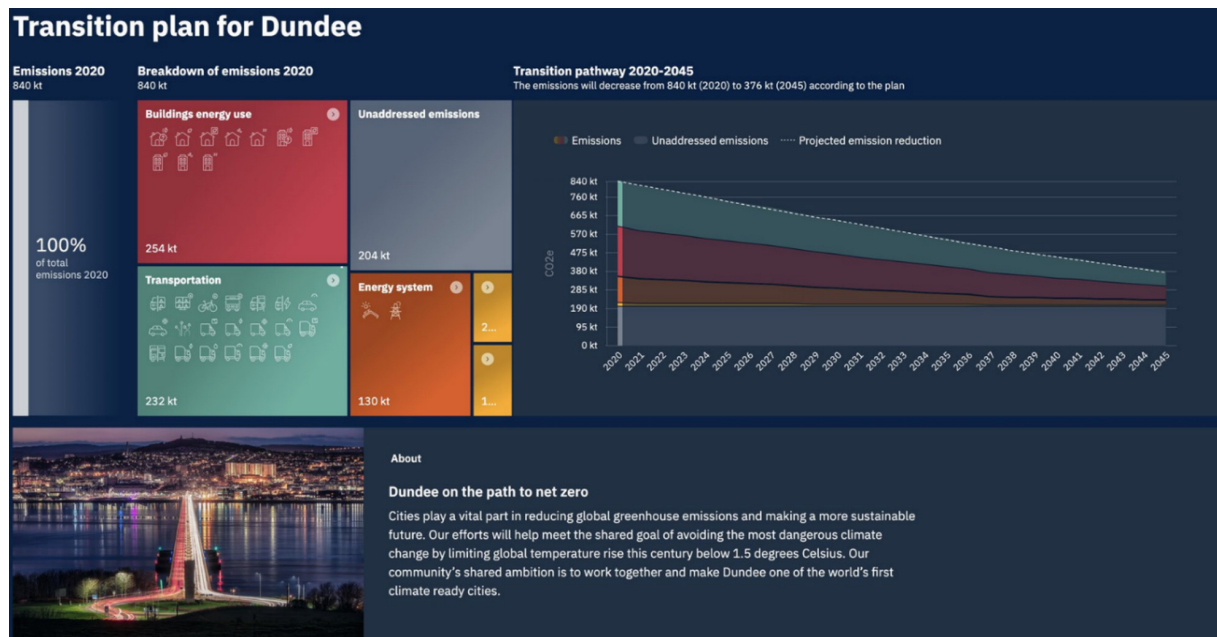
# Transition plan for Dundee

Emissions 2020
840 kt

Breakdown of emissions 2020
840 kt

Transition pathway 2020-2045
The emissions will decrease from 840 kt (2020) to 376 kt (2045) according to the plan

100%
of total emissions 2020

Buildings energy use
254 kt

Unaddressed emissions
204 kt

Transportation
232 kt

Energy system
130 kt

2...

1...

Emissions   Unaddressed emissions   Projected emission reduction

840 kt
760 kt
665 kt
570 kt
475 kt
380 kt
285 kt
190 kt
95 kt
0 kt

CO2e

2020 2021 2022 2023 2024 2025 2026 2027 2028 2029 2030 2031 2032 2033 2034 2035 2036 2037 2038 2039 2040 2041 2042 2043 2044 2045

About

Dundee on the path to net zero

Cities play a vital part in reducing global greenhouse emissions and making a more sustainable future. Our efforts will help meet the shared goal of avoiding the most dangerous climate change by limiting global temperature rise this century below 1.5 degrees Celsius. Our community's shared ambition is to work together and make Dundee one of the world's first climate ready cities.